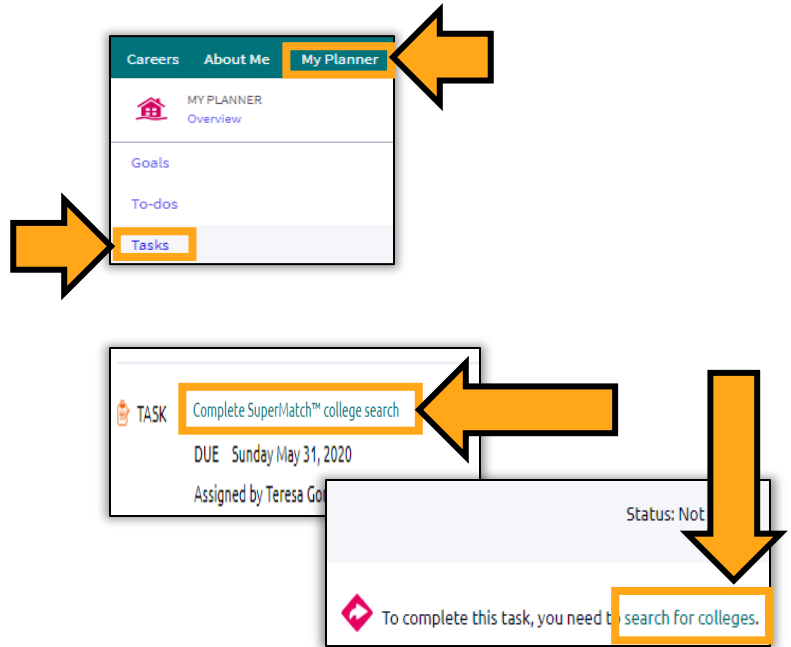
Careers About Me My Planner

MY PLANNER
Overview

Goals

To-dos

Tasks

TASK Complete SuperMatch™ college search

DUE Sunday May 31, 2020

Assigned by Teresa Go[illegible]

Status: Not

To complete this task, you need t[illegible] search for colleges.